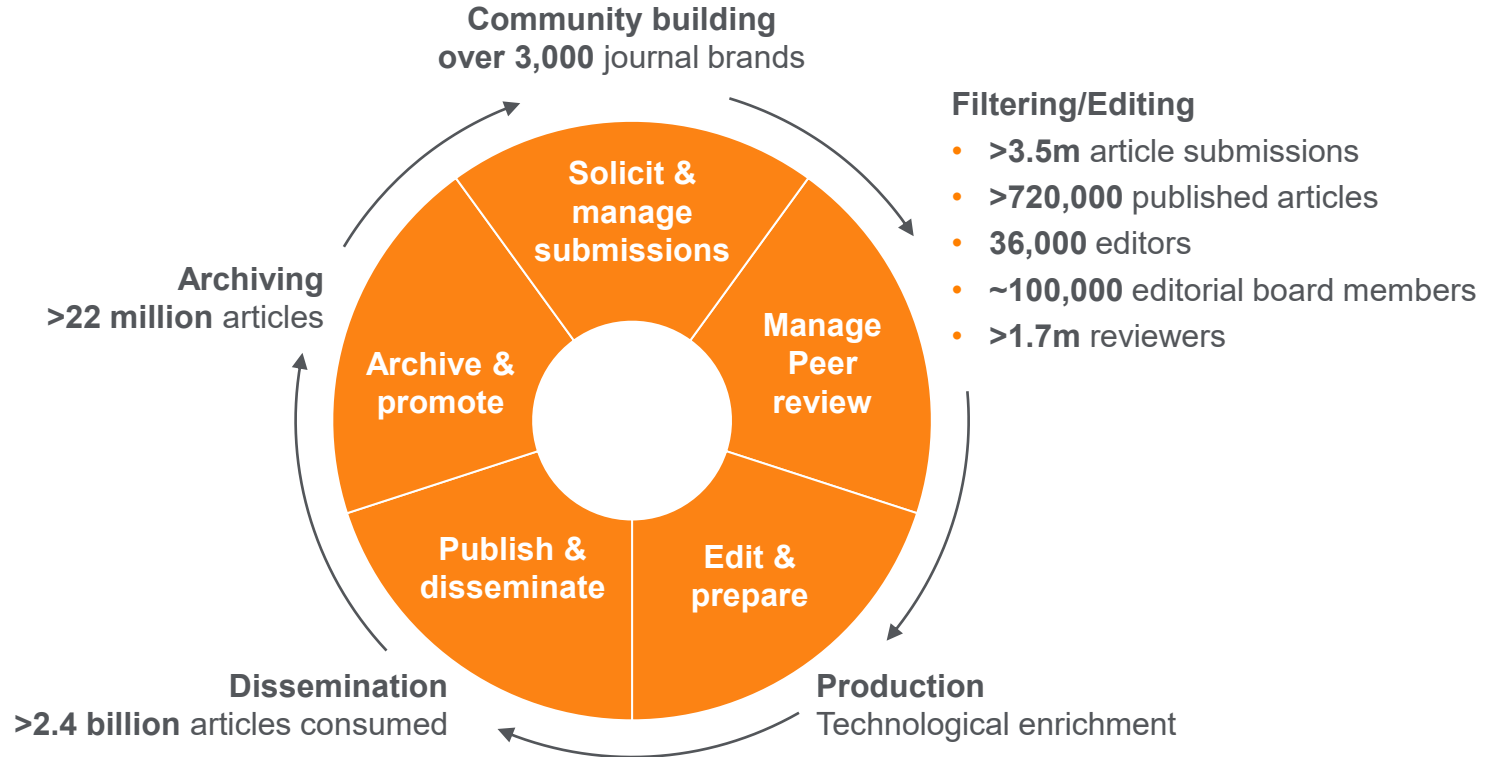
Community building
over 3,000 journal brands

Filtering/Editing
- >3.5m article submissions
- >720,000 published articles
- 36,000 editors
- ~100,000 editorial board members
- >1.7m reviewers

Solicit & manage submissions

Manage Peer review

Edit & prepare

Publish & disseminate

Archive & promote

Production
Technological enrichment

Dissemination
>2.4 billion articles consumed

Archiving
>22 million articles